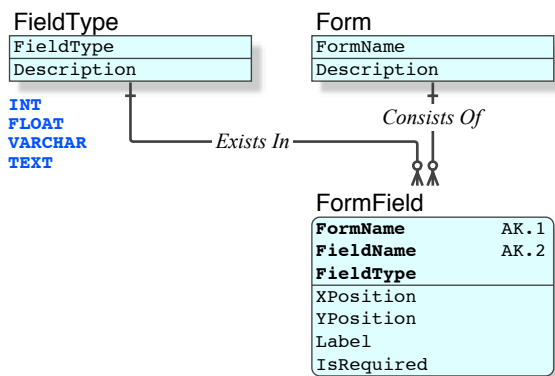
FieldType

| FieldType |
|---|
| Description |

INT
FLOAT
VARCHAR
TEXT

Form

| FormName |
|---|
| Description |

Exists In

Consists Of

FormField

| FormField | |
|---|---|
| **FormName** | AK.1 |
| **FieldName** | AK.2 |
| **FieldType** | |
| XPosition | |
| YPosition | |
| Label | |
| IsRequired | |